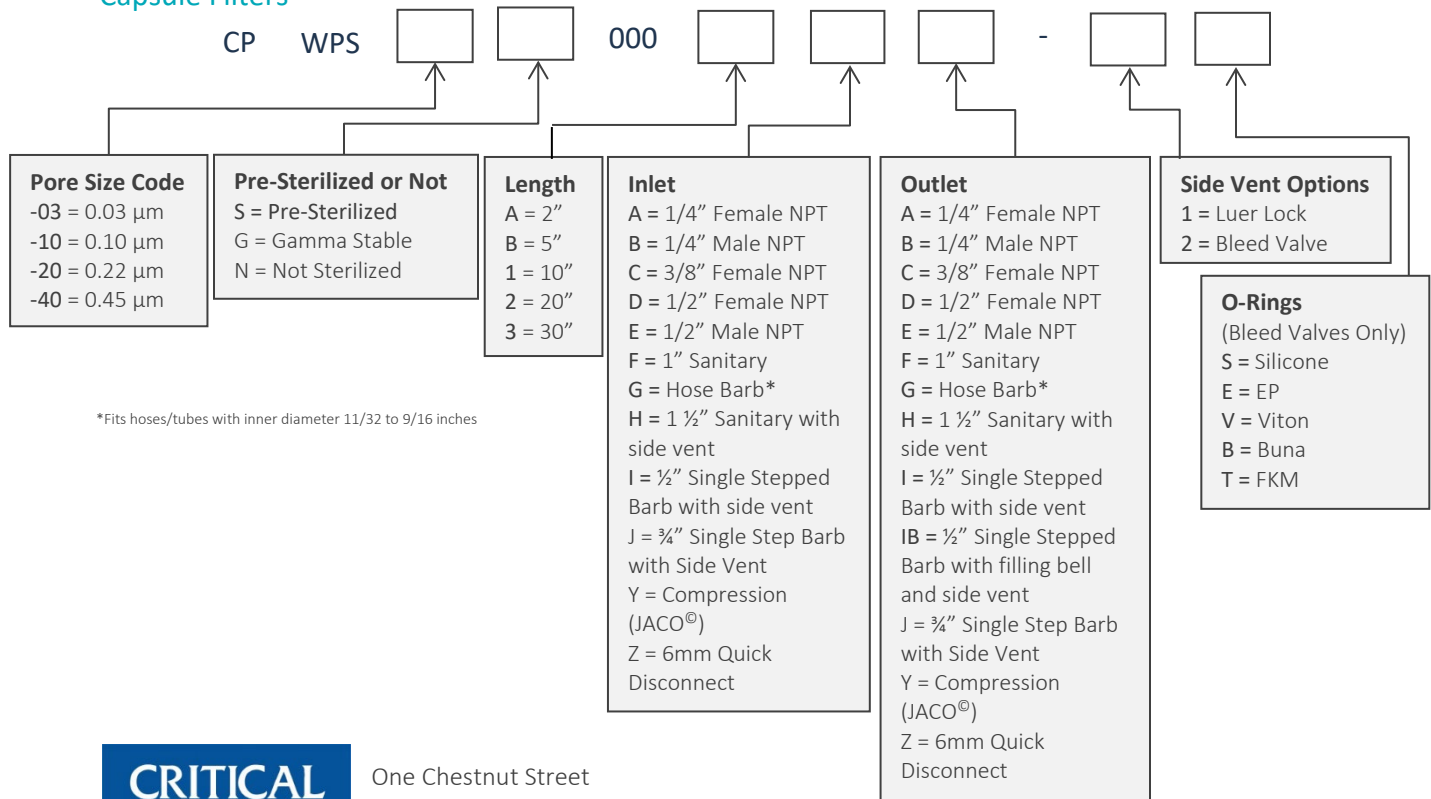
Capsule Filters

CP WPS 000 -

**Pore Size Code**
-03 = 0.03 µm
-10 = 0.10 µm
-20 = 0.22 µm
-40 = 0.45 µm

**Pre-Sterilized or Not**
S = Pre-Sterilized
G = Gamma Stable
N = Not Sterilized

**Length**
A = 2"
B = 5"
1 = 10"
2 = 20"
3 = 30"

**Inlet**
A = 1/4" Female NPT
B = 1/4" Male NPT
C = 3/8" Female NPT
D = 1/2" Female NPT
E = 1/2" Male NPT
F = 1" Sanitary
G = Hose Barb*
H = 1 ½" Sanitary with side vent
I = ½" Single Stepped Barb with side vent
J = ¾" Single Step Barb with Side Vent
Y = Compression (JACO©)
Z = 6mm Quick Disconnect

**Outlet**
A = 1/4" Female NPT
B = 1/4" Male NPT
C = 3/8" Female NPT
D = 1/2" Female NPT
E = 1/2" Male NPT
F = 1" Sanitary
G = Hose Barb*
H = 1 ½" Sanitary with side vent
I = ½" Single Stepped Barb with side vent
IB = ½" Single Stepped Barb with filling bell and side vent
J = ¾" Single Step Barb with Side Vent
Y = Compression (JACO©)
Z = 6mm Quick Disconnect

**Side Vent Options**
1 = Luer Lock
2 = Bleed Valve

**O-Rings**
(Bleed Valves Only)
S = Silicone
E = EP
V = Viton
B = Buna
T = FKM

*Fits hoses/tubes with inner diameter 11/32 to 9/16 inches

CRITICAL

One Chestnut Street